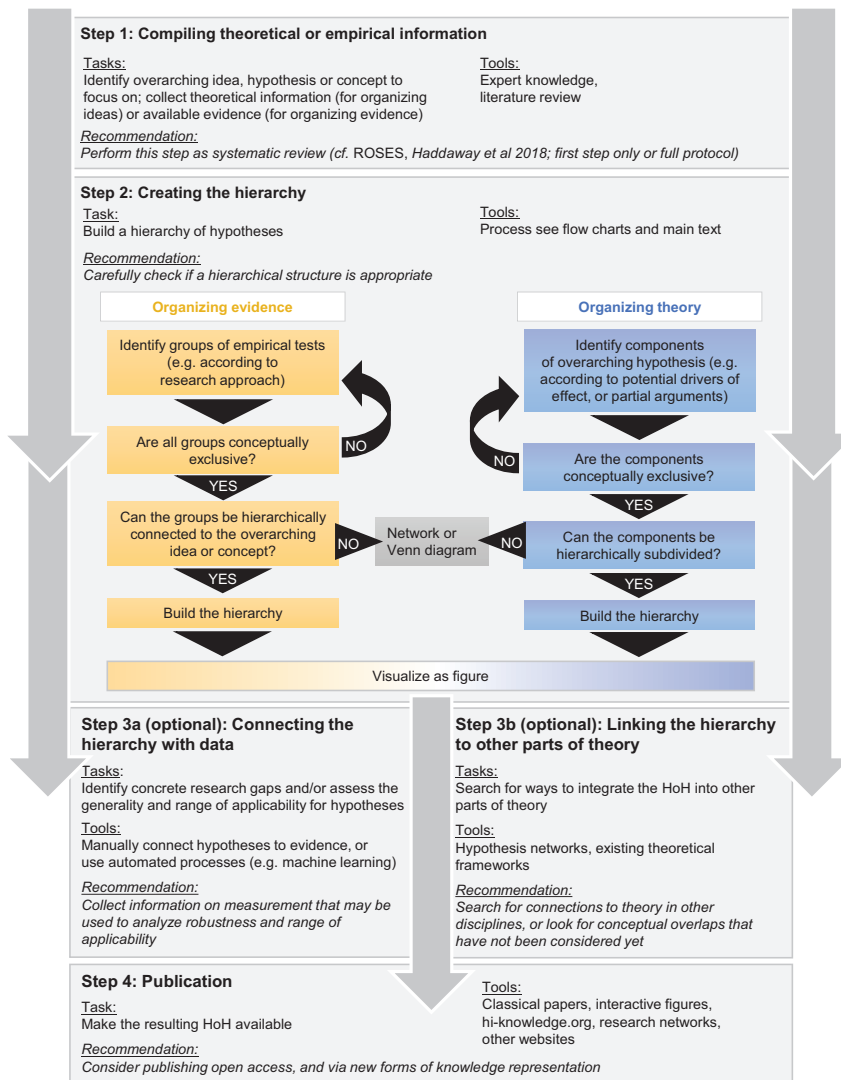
Step 1: Compiling theoretical or empirical information

Tasks:
Identify overarching idea, hypothesis or concept to focus on; collect theoretical information (for organizing ideas) or available evidence (for organizing evidence)

Tools:
Expert knowledge, literature review

Recommendation:
Perform this step as systematic review (cf. ROSES, Haddaway et al 2018; first step only or full protocol)

Step 2: Creating the hierarchy

Task:
Build a hierarchy of hypotheses

Tools:
Process see flow charts and main text

Recommendation:
Carefully check if a hierarchical structure is appropriate

Organizing evidence

Identify groups of empirical tests (e.g. according to research approach)

Are all groups conceptually exclusive?

NO

YES

Can the groups be hierarchically connected to the overarching idea or concept?

NO

YES

Build the hierarchy

Organizing theory

Identify components of overarching hypothesis (e.g. according to potential drivers of effect, or partial arguments)

Are the components conceptually exclusive?

NO

YES

Can the components be hierarchically subdivided?

NO

YES

Build the hierarchy

Network or Venn diagram

Visualize as figure

Step 3a (optional): Connecting the hierarchy with data

Tasks:
Identify concrete research gaps and/or assess the generality and range of applicability for hypotheses

Tools:
Manually connect hypotheses to evidence, or use automated processes (e.g. machine learning)

Recommendation:
Collect information on measurement that may be used to analyze robustness and range of applicability

Step 3b (optional): Linking the hierarchy to other parts of theory

Tasks:
Search for ways to integrate the HoH into other parts of theory

Tools:
Hypothesis networks, existing theoretical frameworks

Recommendation:
Search for connections to theory in other disciplines, or look for conceptual overlaps that have not been considered yet

Step 4: Publication

Task:
Make the resulting HoH available

Tools:
Classical papers, interactive figures, hi-knowledge.org, research networks, other websites

Recommendation:
Consider publishing open access, and via new forms of knowledge representation